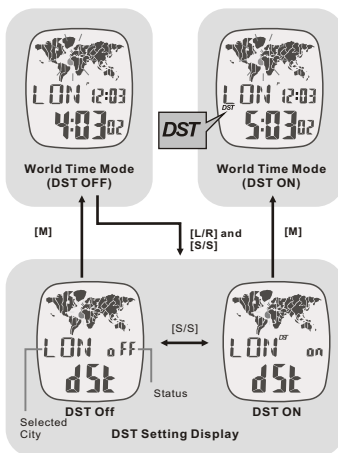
LON 12:03
4:03 02

World Time Mode (DST OFF)

DST

DST
LON 12:03
5:03 02

World Time Mode (DST ON)

[M]

[L/R] and [S/S]

[M]

LON oFF
dSt

[S/S]

DST
LON on
dSt

Status

Selected City

DST Off

DST ON

DST Setting Display